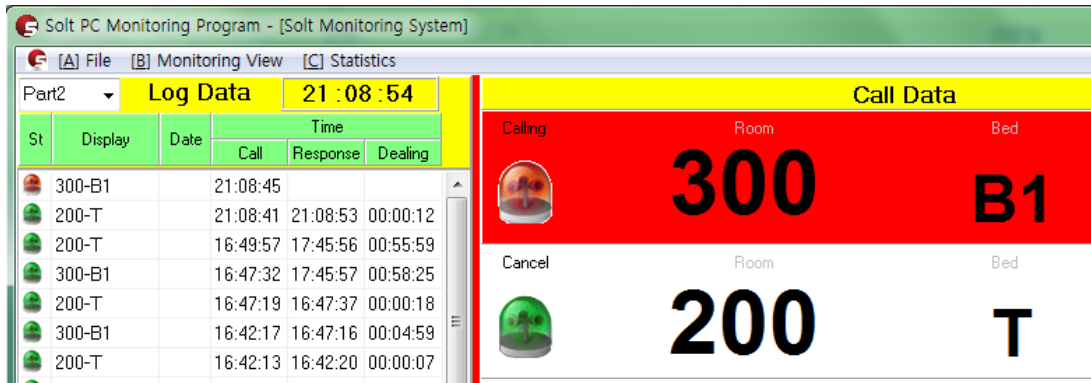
Solt PC Monitoring Program - [Solt Monitoring System]

[A] File [B] Monitoring View [C] Statistics

Part2 Log Data 21 : 08 : 54

| St | Display | Date | Call | Response | Dealing |
|---|---|---|---|---|---|
| | 300-B1 | | 21:08:45 | | |
| | 200-T | | 21:08:41 | 21:08:53 | 00:00:12 |
| | 200-T | | 16:49:57 | 17:45:56 | 00:55:59 |
| | 300-B1 | | 16:47:32 | 17:45:57 | 00:58:25 |
| | 200-T | | 16:47:19 | 16:47:37 | 00:00:18 |
| | 300-B1 | | 16:42:17 | 16:47:16 | 00:04:59 |
| | 200-T | | 16:42:13 | 16:42:20 | 00:00:07 |

Time

Call Data

Calling Room Bed
300 B1

Cancel Room Bed
200 T